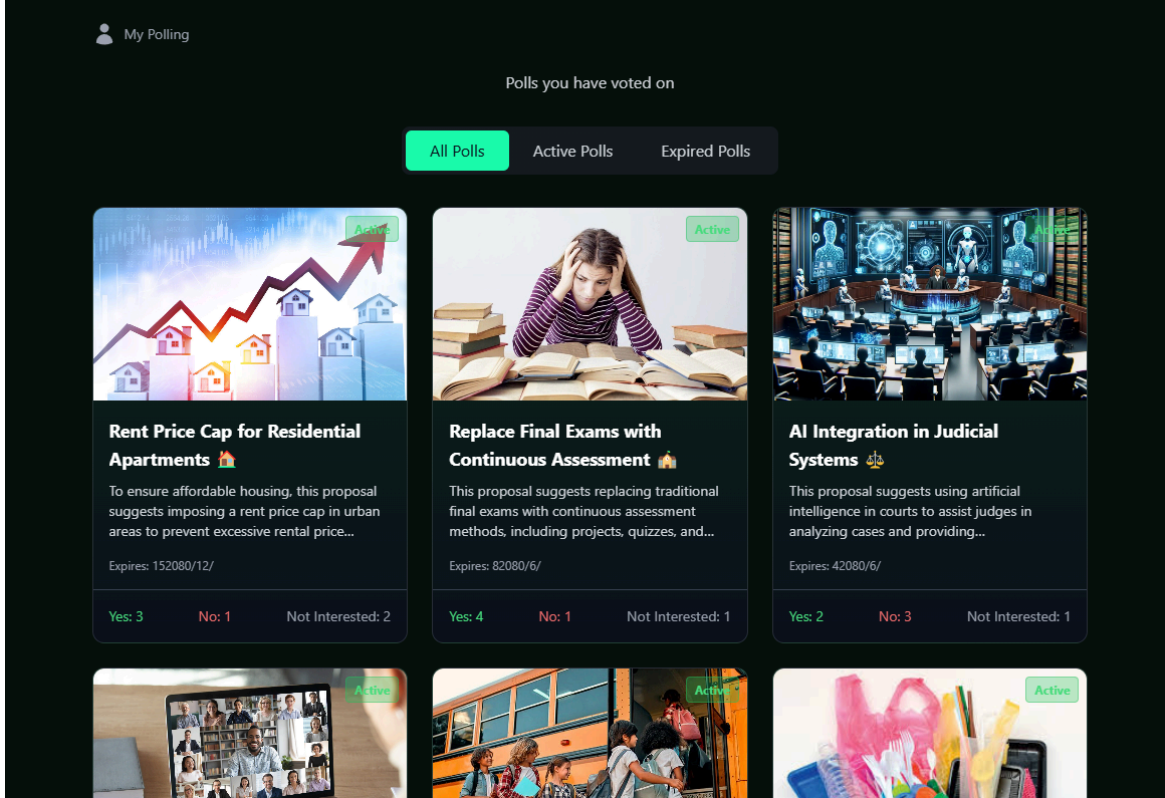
My Polling

Polls you have voted on

All Polls Active Polls Expired Polls

Active

Rent Price Cap for Residential Apartments 🏠

To ensure affordable housing, this proposal suggests imposing a rent price cap in urban areas to prevent excessive rental price...

Expires: 152080/12/

Yes: 3 No: 1 Not Interested: 2

Active

Replace Final Exams with Continuous Assessment 🏫

This proposal suggests replacing traditional final exams with continuous assessment methods, including projects, quizzes, and...

Expires: 82080/6/

Yes: 4 No: 1 Not Interested: 1

Active

AI Integration in Judicial Systems ⚖️

This proposal suggests using artificial intelligence in courts to assist judges in analyzing cases and providing...

Expires: 42080/6/

Yes: 2 No: 3 Not Interested: 1

Active

Active

Active